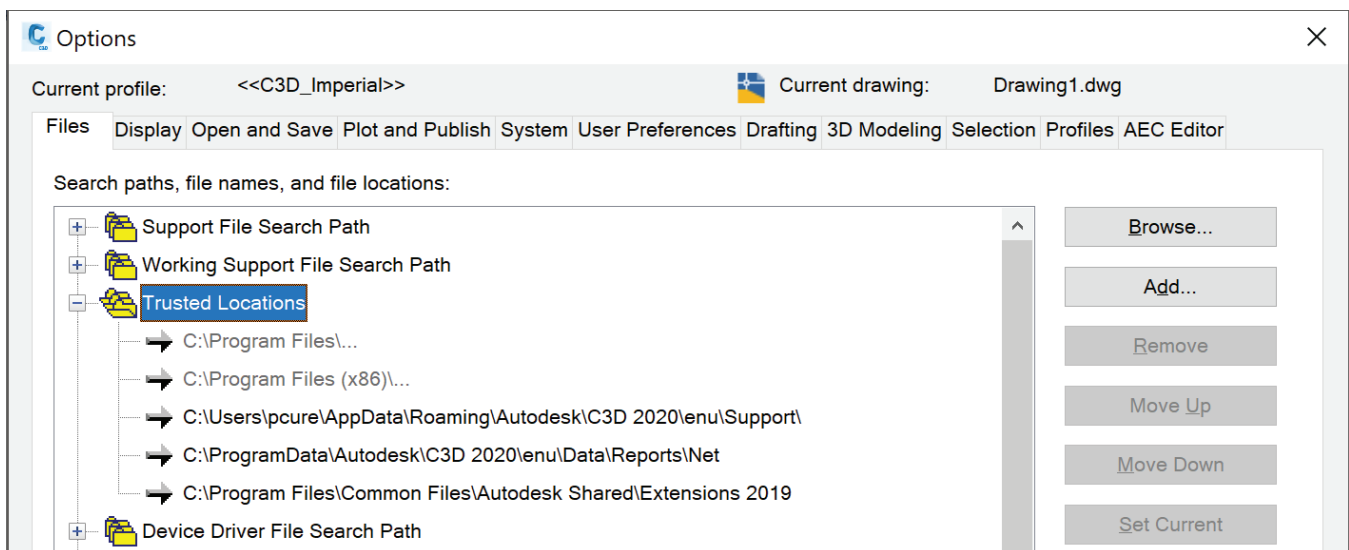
Options

Current profile: <<C3D_Imperial>>

Current drawing: Drawing1.dwg

Files | Display | Open and Save | Plot and Publish | System | User Preferences | Drafting | 3D Modeling | Selection | Profiles | AEC Editor

Search paths, file names, and file locations:

Support File Search Path
Working Support File Search Path
Trusted Locations
C:\Program Files\...
C:\Program Files (x86)\...
C:\Users\pcure\AppData\Roaming\Autodesk\C3D 2020\enu\Support\
C:\ProgramData\Autodesk\C3D 2020\enu\Data\Reports\Net
C:\Program Files\Common Files\Autodesk Shared\Extensions 2019
Device Driver File Search Path

Browse...
Add...
Remove
Move Up
Move Down
Set Current